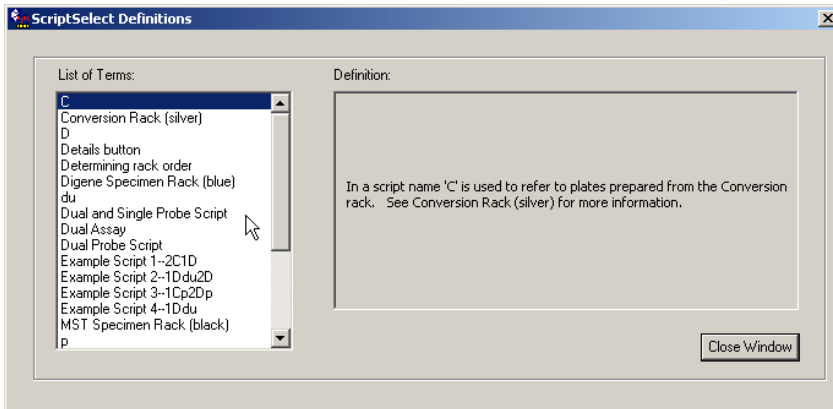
ScriptSelect Definitions

List of Terms:

C
Conversion Rack (silver)
D
Details button
Determining rack order
Digene Specimen Rack (blue)
du
Dual and Single Probe Script
Dual Assay
Dual Probe Script
Example Script 1--2C1D
Example Script 2--1Ddu2D
Example Script 3--1Cp2Dp
Example Script 4--1Ddu
MST Specimen Rack (black)
p

Definition:

In a script name 'C' is used to refer to plates prepared from the Conversion rack. See Conversion Rack (silver) for more information.

Close Window